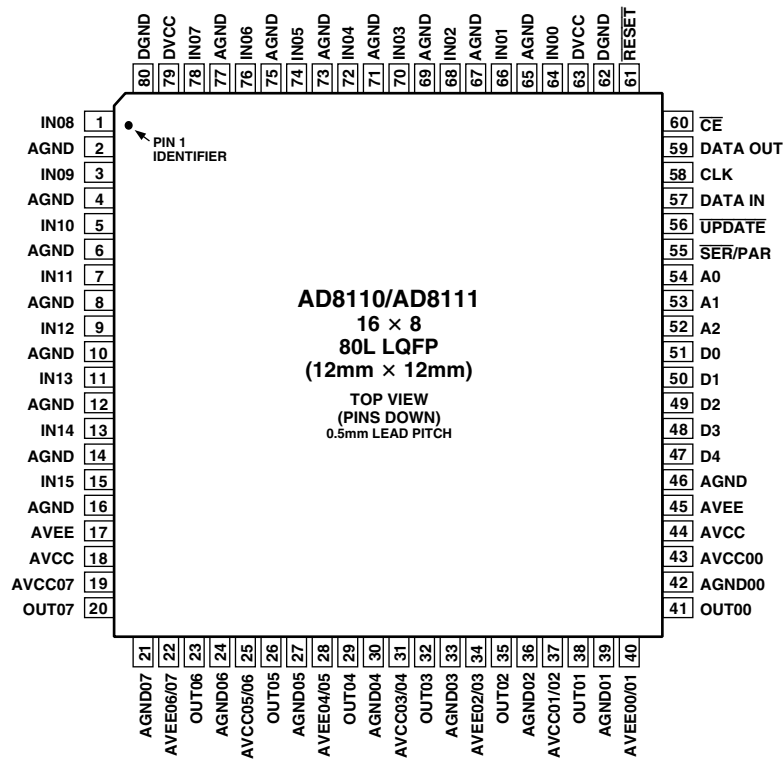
80 DGND
79 DVCC
78 IN07
77 AGND
76 IN06
75 AGND
74 IN05
73 AGND
72 IN04
71 AGND
70 IN03
69 AGND
68 IN02
67 AGND
66 IN01
65 AGND
64 IN00
63 DVCC
62 DGND
61 $\overline{RESET}$

IN08 1
AGND 2
IN09 3
AGND 4
IN10 5
AGND 6
IN11 7
AGND 8
IN12 9
AGND 10
IN13 11
AGND 12
IN14 13
AGND 14
IN15 15
AGND 16
AVEE 17
AVCC 18
AVCC07 19
OUT07 20

PIN 1 IDENTIFIER

AD8110/AD8111
16 $\times$ 8
80L LQFP
(12mm $\times$ 12mm)

TOP VIEW
(PINS DOWN)
0.5mm LEAD PITCH

60 $\overline{CE}$
59 DATA OUT
58 CLK
57 DATA IN
56 $\overline{UPDATE}$
55 $\overline{SER}$/PAR
54 A0
53 A1
52 A2
51 D0
50 D1
49 D2
48 D3
47 D4
46 AGND
45 AVEE
44 AVCC
43 AVCC00
42 AGND00
41 OUT00

21 AGND07
22 AVEE06/07
23 OUT06
24 AGND06
25 AVCC05/06
26 OUT05
27 AGND05
28 AVEE04/05
29 OUT04
30 AGND04
31 AVCC03/04
32 OUT03
33 AGND03
34 AVEE02/03
35 OUT02
36 AGND02
37 AVCC01/02
38 OUT01
39 AGND01
40 AVEE00/01